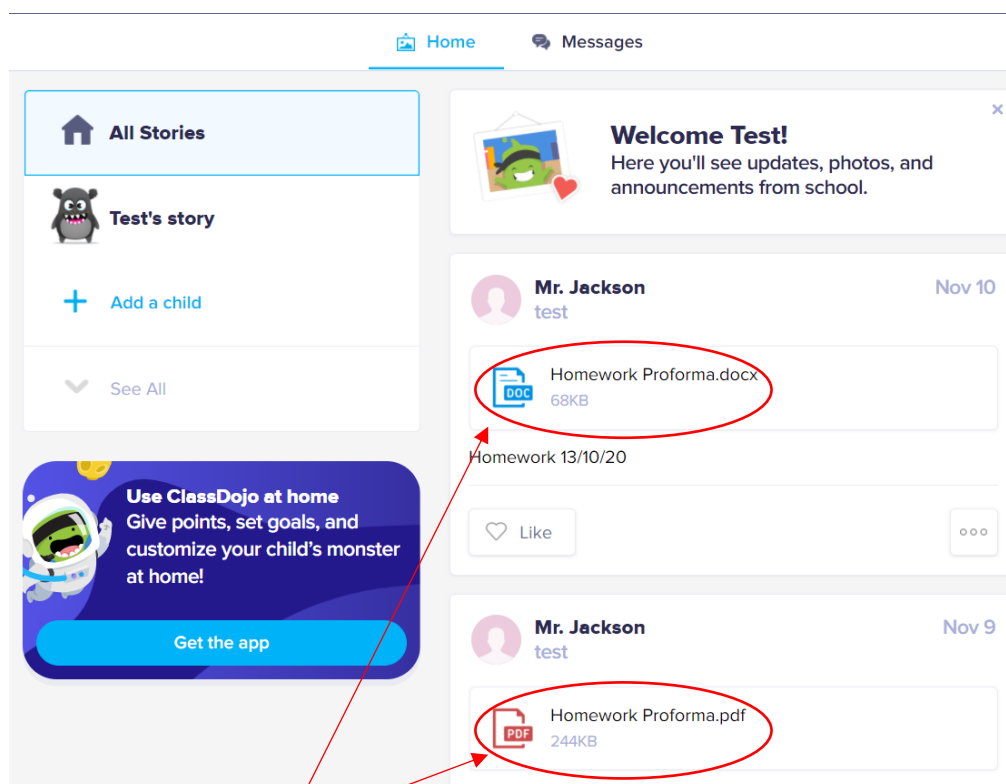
Home Messages

All Stories

Test's story

Add a child

See All

Use ClassDojo at home
Give points, set goals, and customize your child's monster at home!

Get the app

Welcome Test!
Here you'll see updates, photos, and announcements from school.

Mr. Jackson
test
Nov 10

DOC
Homework Proforma.docx
68KB

Homework 13/10/20

Like

Mr. Jackson
test
Nov 9

PDF
Homework Proforma.pdf
244KB